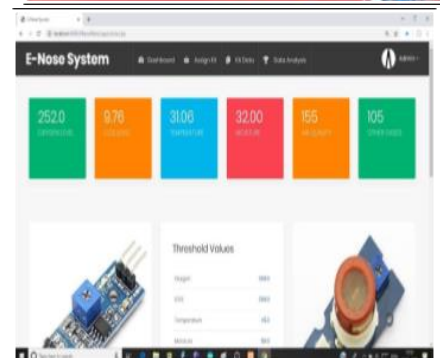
E-Nose System

Dashboard Assign Kit Kit Data Data Analysis

Admin

252.0
OXYGEN LEVEL

9.76
CO2 LEVEL

31.06
TEMPERATURE

32.00
MOISTURE

155
AIR QUALITY

105
OTHER GASES

Threshold Values

Oxygen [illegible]

CO2 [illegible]

Temperature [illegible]

Moisture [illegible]